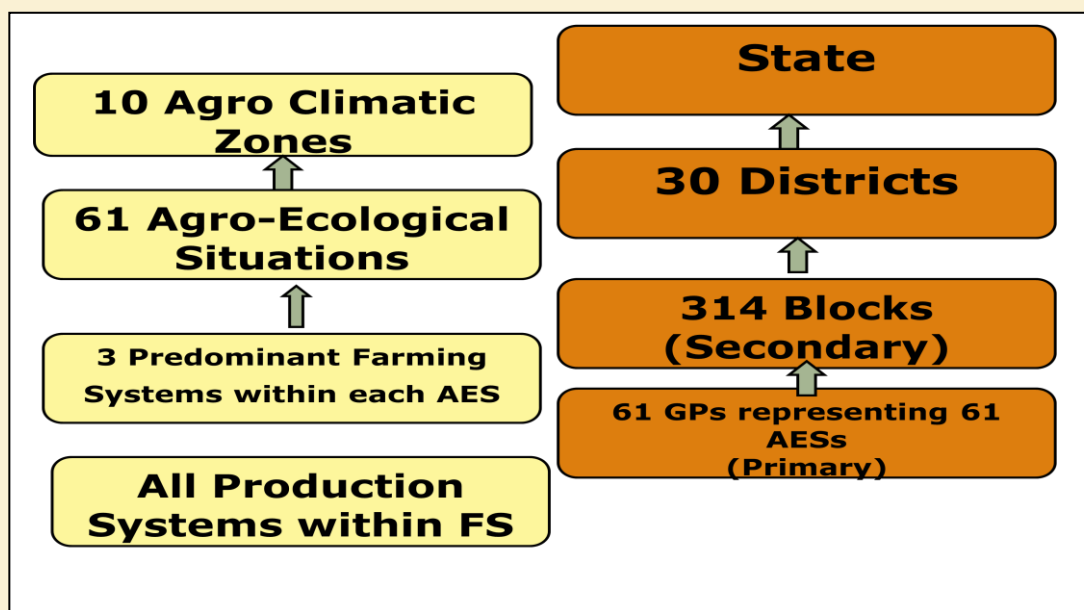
10 Agro Climatic Zones

61 Agro-Ecological Situations

3 Predominant Farming Systems within each AES

All Production Systems within FS

State

30 Districts

314 Blocks (Secondary)

61 GPs representing 61 AESs (Primary)